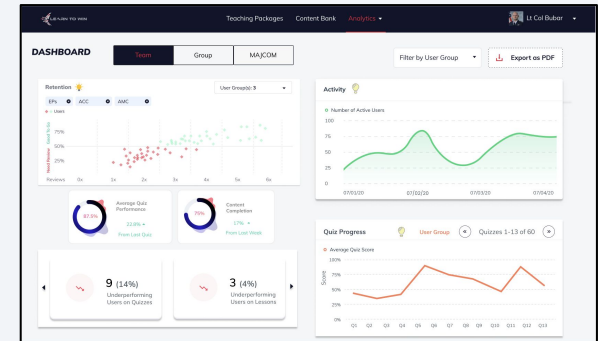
LEARN TO WIN

Teaching Packages Content Bank Analytics ▾

Lt Col Bubar ▾

DASHBOARD

Team Group MAJCOM

Filter by User Group ▾

Export as PDF

Retention

User Group(s): 3 ▾

EPs ACC AMC

Users

Good Retention

Need Review

75%

50%

25%

Reviews 0x 1x 2x 3x 4x 5x 6x

87.5%

Average Quiz Performance

20.8% ▲

From Last Quiz

75%

Content Completion

17% ▲

From Last Week

9 (14%)

Underperforming Users on Quizzes

3 (4%)

Underperforming Users on Lessons

Activity

Number of Active Users

100

75

50

25

0

07/01/20 07/02/20 07/03/20 07/04/20

Quiz Progress

User Group

Quizzes 1-13 of 60

Average Quiz Score

100%

75%

50%

25%

0%

Score

Q1 Q2 Q3 Q4 Q5 Q6 Q7 Q8 Q9 Q10 Q11 Q12 Q13